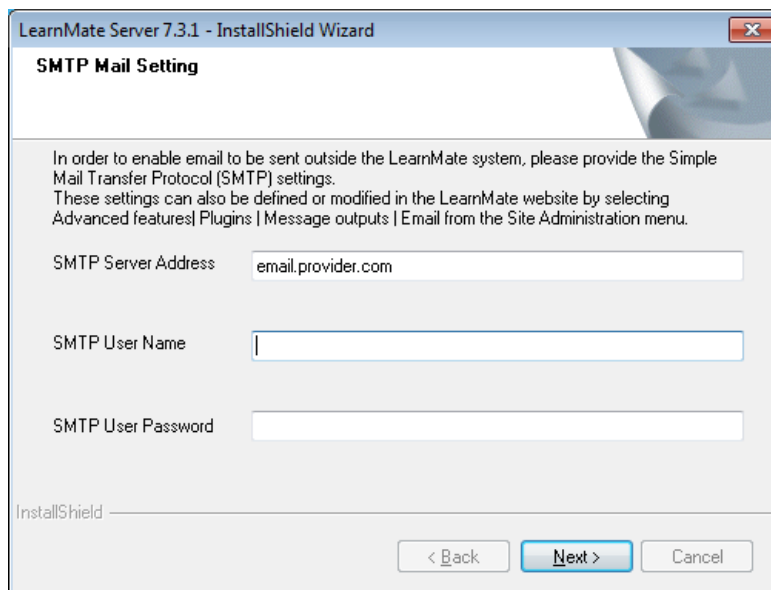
LearnMate Server 7.3.1 - InstallShield Wizard

SMTP Mail Setting

In order to enable email to be sent outside the LearnMate system, please provide the Simple Mail Transfer Protocol (SMTP) settings.
These settings can also be defined or modified in the LearnMate website by selecting Advanced features| Plugins | Message outputs | Email from the Site Administration menu.

SMTP Server Address
email.provider.com

SMTP User Name

SMTP User Password

InstallShield

< Back
Next >
Cancel